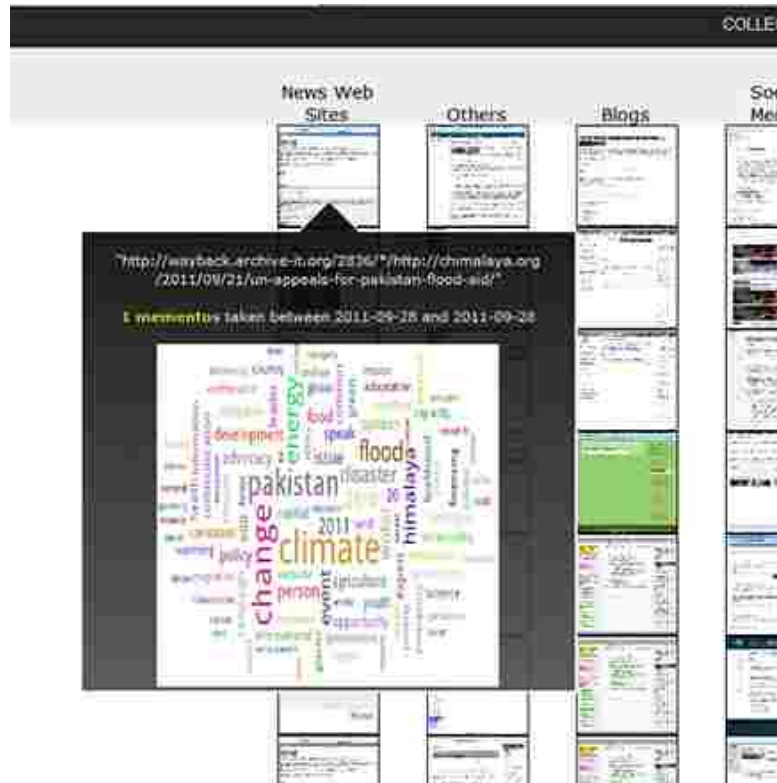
COLLE

News Web Sites

Others

Blogs

Soc Me

"http://wayback.archive-it.org/2836/*/http://chimalaya.org/2011/09/21/un-appeals-for-pakistan-flood-aid/"

1 mementos taken between 2011-09-28 and 2011-09-28

pakistan climate change floods energy himalaya disaster development food speak person policy 2011 event agriculture education